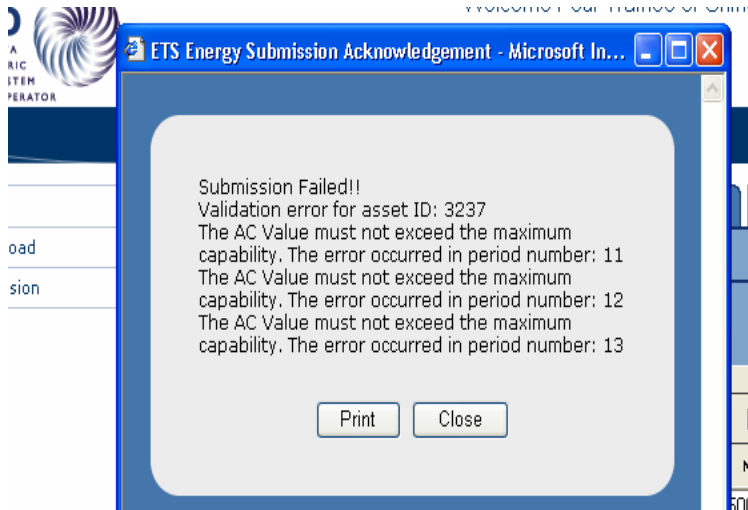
A
RIC
STEM
PERATOR

oad
sion

ETS Energy Submission Acknowledgement - Microsoft In...

Submission Failed!!
Validation error for asset ID: 3237
The AC Value must not exceed the maximum capability. The error occurred in period number: 11
The AC Value must not exceed the maximum capability. The error occurred in period number: 12
The AC Value must not exceed the maximum capability. The error occurred in period number: 13

Print
Close